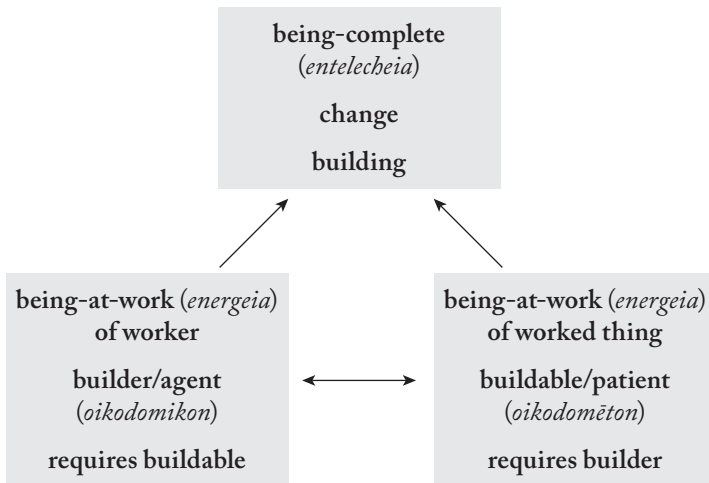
being-complete
(entelecheia)

change

building

being-at-work (energeia)
of worker

builder/agent
(oikodomikon)

requires buildable

being-at-work (energeia)
of worked thing

buildable/patient
(oikodomēton)

requires builder